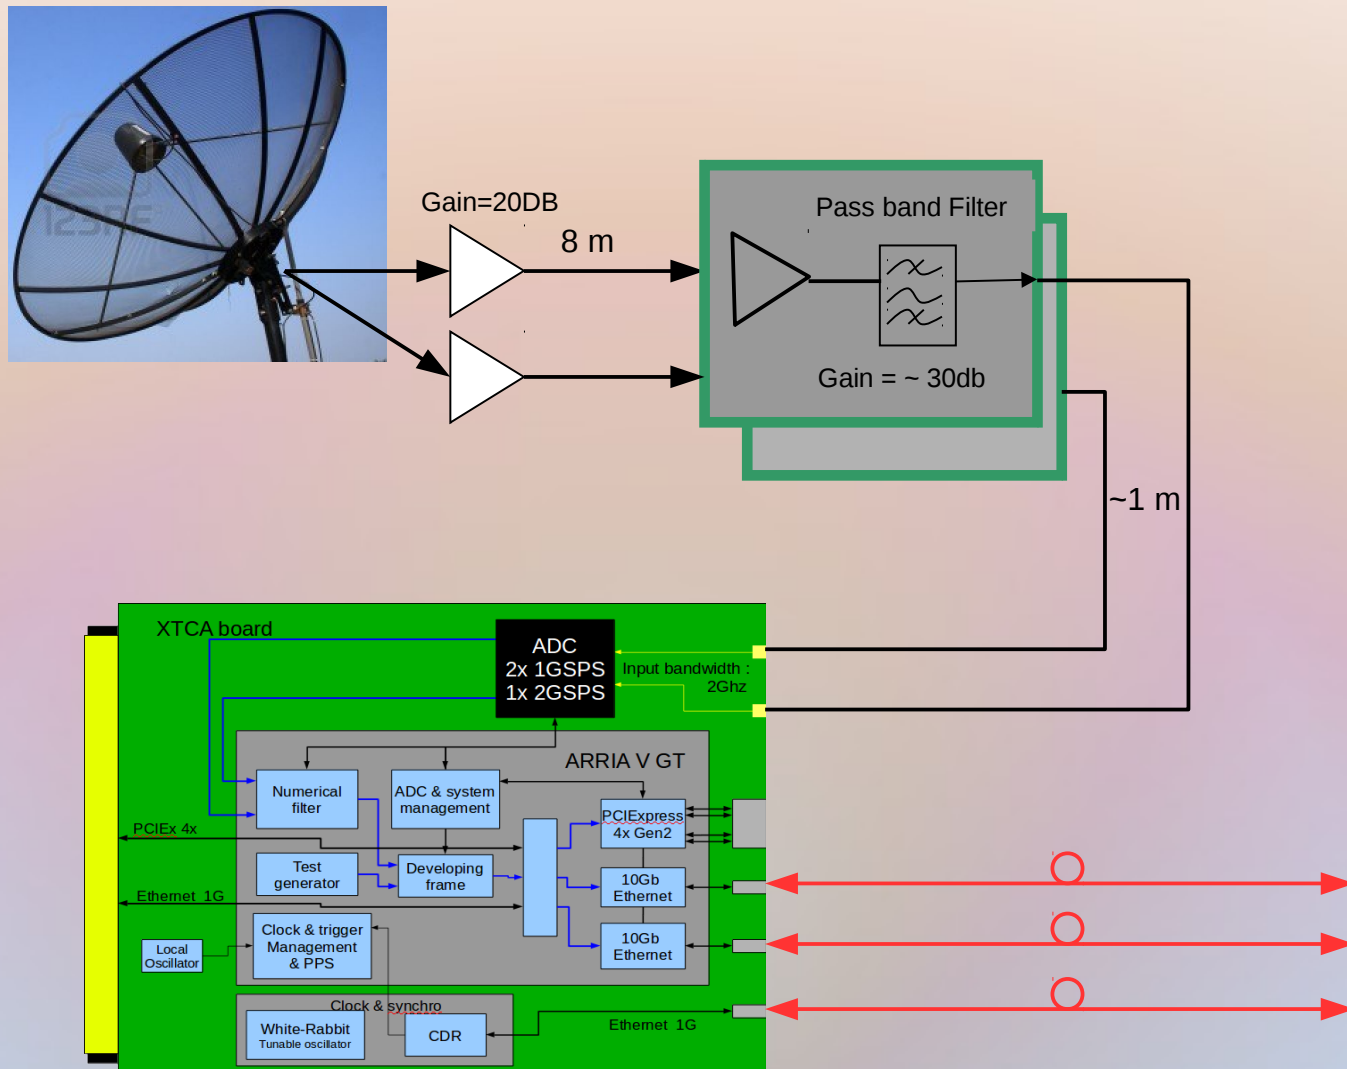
Gain=20DB

8 m

Pass band Filter

Gain = ~ 30db

~1 m

XTCA board

ADC
2x 1GSPS
1x 2GSPS

Input bandwidth : 2Ghz

ARRIA V GT

Numerical filter

ADC & system management

PCIExpress 4x Gen2

PCIEx 4x

Test generator

Developing frame

10Gb Ethernet

Ethernet 1G

10Gb Ethernet

Clock & trigger Management & PPS

Local Oscillator

Clock & synchro

White-Rabbit
Tunable oscillator

CDR

Ethernet 1G